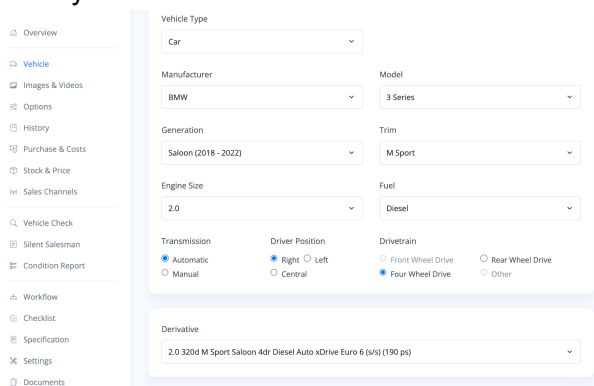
Overview

Vehicle

Images & Videos

Options

History

Purchase & Costs

Stock & Price

Sales Channels

Vehicle Check

Silent Salesman

Condition Report

Workflow

Checklist

Specification

Settings

Documents

Vehicle Type

Car

Manufacturer

BMW

Model

3 Series

Generation

Saloon (2018 - 2022)

Trim

M Sport

Engine Size

2.0

Fuel

Diesel

Transmission

Automatic

Manual

Driver Position

Right

Left

Central

Drivetrain

Front Wheel Drive

Rear Wheel Drive

Four Wheel Drive

Other

Derivative

2.0 320d M Sport Saloon 4dr Diesel Auto xDrive Euro 6 (s/s) (190 ps)